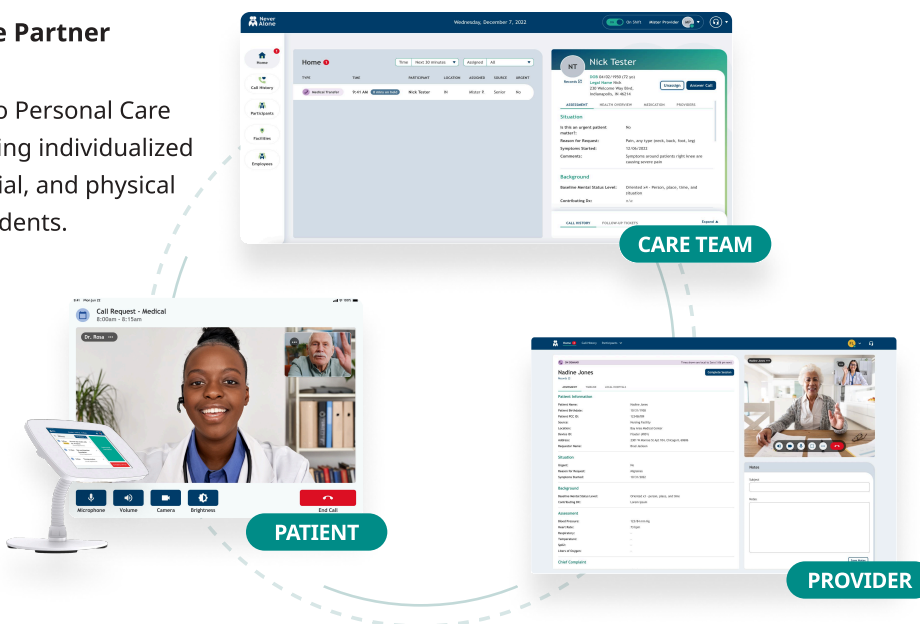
e Partner

o Personal Care ing individualized ial, and physical dents.

Never Alone

Wednesday, December 7, 2022

On Shift Water Provider

Home

Call History

Participants

Facilities

Employees

Home

Time Next 30 Minutes Assigned All

TYPE TIME PARTICIPANT LOCATION ASSIGNED SOURCE URGENT

Medical Provider 9:41 AM Nick Tester IN Alister R Senior No

NT Nick Tester

DOB 04/02/1950 (72 yo)
Legal Home Nick
230 Welcome Way Blvd,
Indianapolis, IN 46214

Records

Unassign Answer Call

ASSESSMENT HEALTH OVERVIEW MEDICATION PROVIDERS

Situation

Is this an urgent patient matter?: No

Reason for Request: Pain, any type (neck, back, foot, leg)

Symptoms Started: 12/06/2022

Comments: Symptoms around patients right knee are causing severe pain

Background

Baseline Mental Status Level: Oriented x4 - Person, place, time, and situation

Contributing Dx: n/a

CALL HISTORY FOLLOW-UP TICKETS Expand

CARE TEAM

Call Request - Medical
8:00am - 8:15am

Dr. Rosa

Microphone Volume Camera Brightness End Call

PATIENT

Nadine Jones

Complete Session

ASSESSMENT

Patient Information

Situation

Background

Assessment

Chief Complaint

Notes

PROVIDER